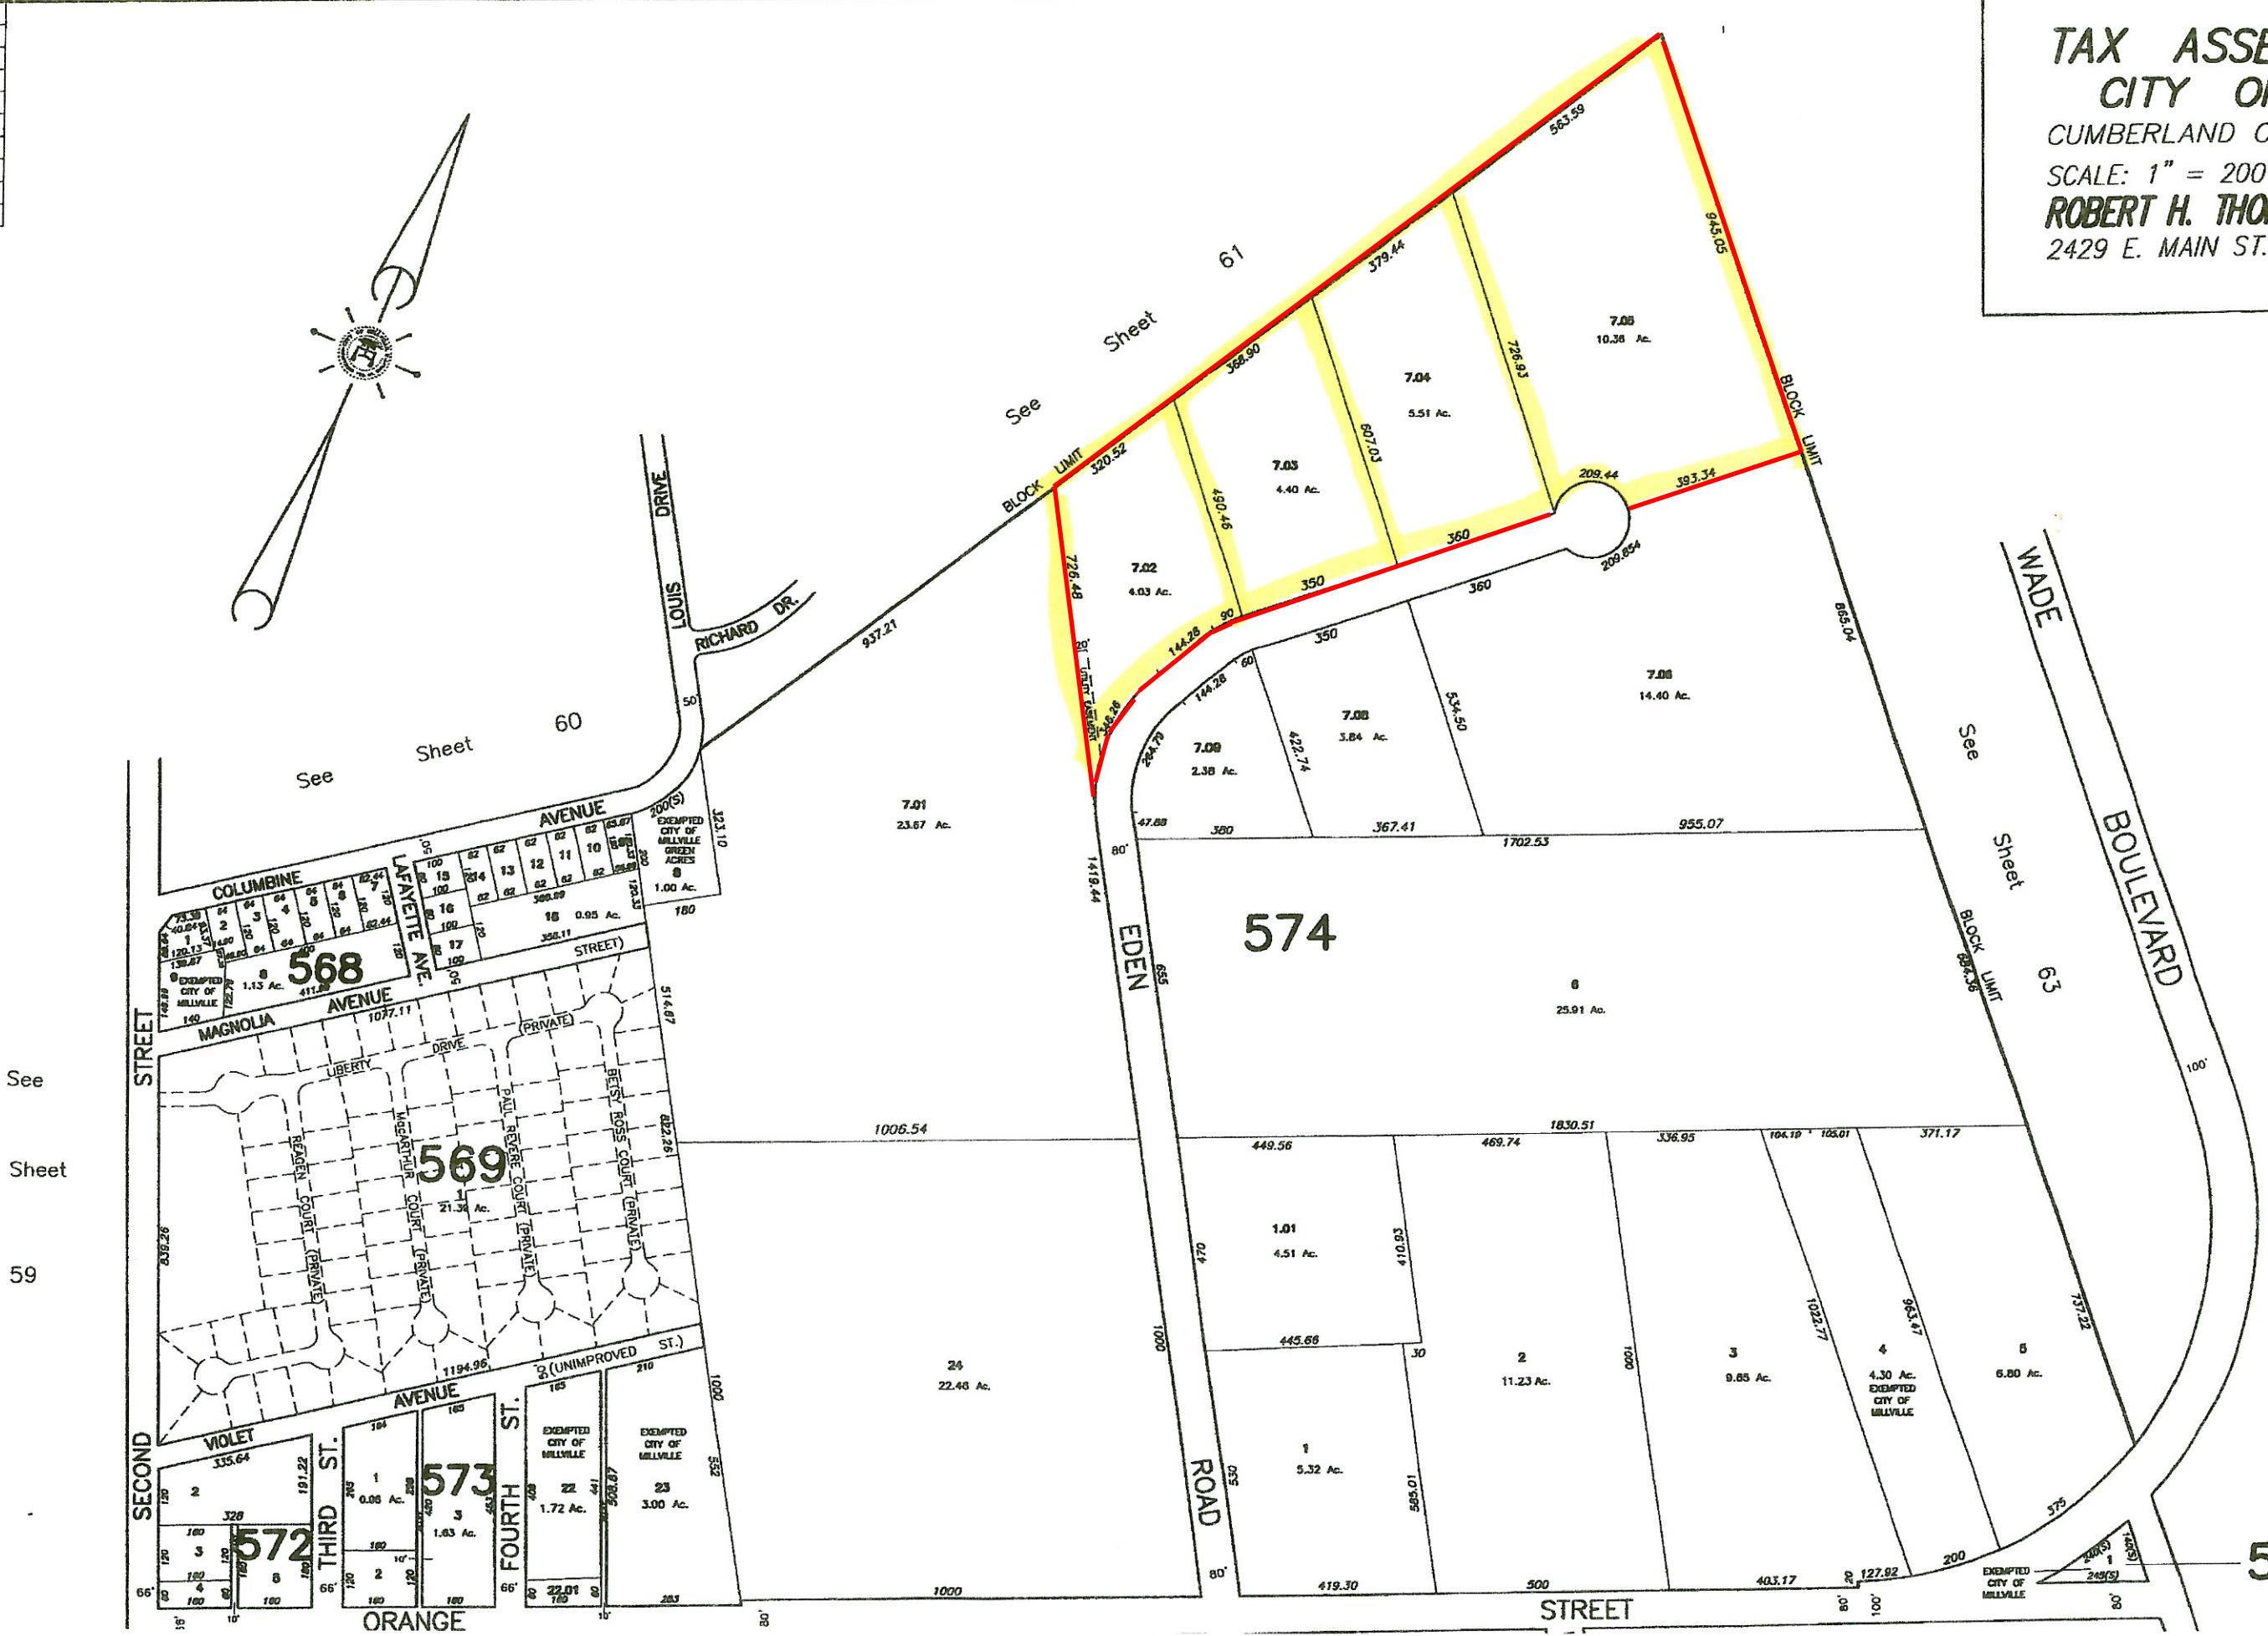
TAX ASSE
CITY OF
CUMBERLAND C
SCALE: 1" = 200
ROBERT H. THO
2429 E. MAIN ST.

See Sheet 61

See Sheet 60

See Sheet 59

See Sheet 63

BLOCK LIMIT

563.59
945.05
379.44
368.90
320.52
726.93
607.03
490.46
726.48
209.44
393.34
360
350
90
144.28
209.854
865.04

7.05
10.36 Ac.

7.04
5.51 Ac.

7.03
4.40 Ac.

7.02
4.03 Ac.

7.06
14.40 Ac.

7.08
3.84 Ac.

7.09
2.38 Ac.

7.01
23.67 Ac.

937.21

LOUIS DRIVE

RICHARD DR.

COLUMBINE AVENUE

LAFAYETTE AVE.

MAGNOLIA AVENUE

STREET

568

569
1
21.39 Ac.

LIBERTY DRIVE (PRIVATE)

REAGEN COURT (PRIVATE)

MacARTHUR COURT (PRIVATE)

PAUL REVERE COURT (PRIVATE)

BETSY ROSS COURT (PRIVATE)

EXEMPTED CITY OF MILLVILLE GREEN ACRES
6
1.00 Ac.

EXEMPTED CITY OF MILLVILLE

18 0.95 Ac.

1006.54

1077.11

1194.96

VIOLET AVENUE

(UNIMPROVED ST.)

SECOND STREET

THIRD ST.

FOURTH ST.

ORANGE

572

573

EXEMPTED CITY OF MILLVILLE
22
1.72 Ac.

EXEMPTED CITY OF MILLVILLE
23
3.00 Ac.

24
22.46 Ac.

EDEN ROAD

1419.44

574

6
25.91 Ac.

1702.53
955.07
1830.51
367.41

1.01
4.51 Ac.

1
5.32 Ac.

2
11.23 Ac.

3
9.65 Ac.

4
4.30 Ac.
EXEMPTED CITY OF MILLVILLE

5
6.80 Ac.

EXEMPTED CITY OF MILLVILLE

STREET

WADE BOULEVARD

1000
419.30
500
403.17
127.92
200
375